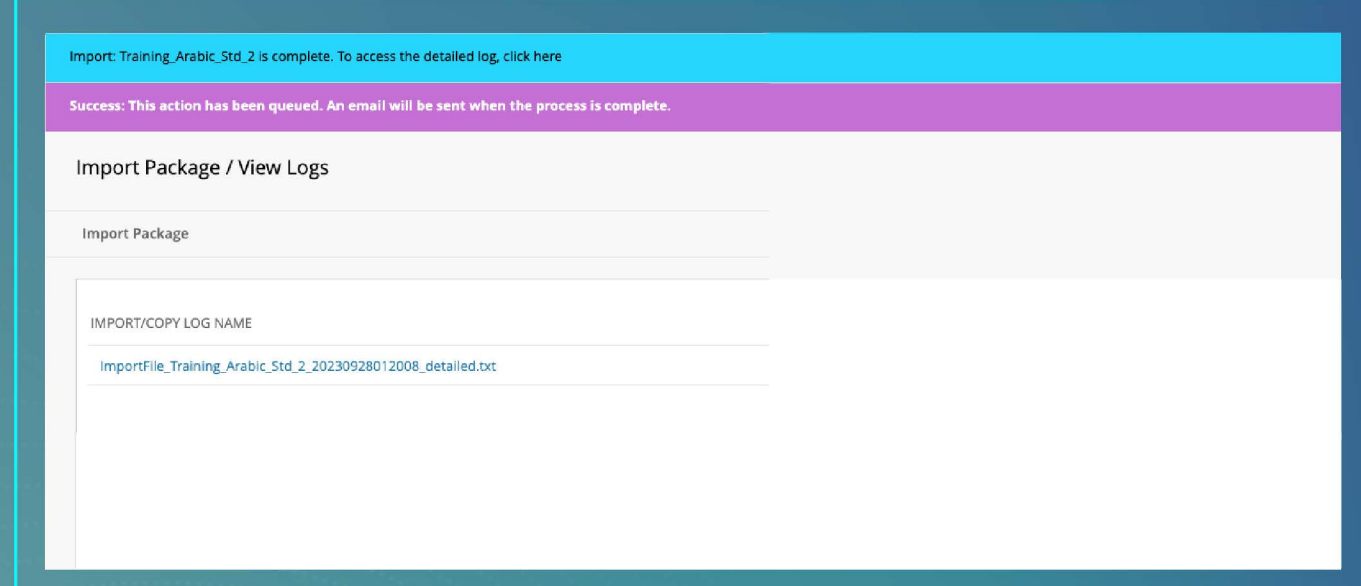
Import: Training_Arabic_Std_2 is complete. To access the detailed log, click here

Success: This action has been queued. An email will be sent when the process is complete.

Import Package / View Logs

Import Package

IMPORT/COPY LOG NAME

ImportFile_Training_Arabic_Std_2_20230928012008_detailed.txt